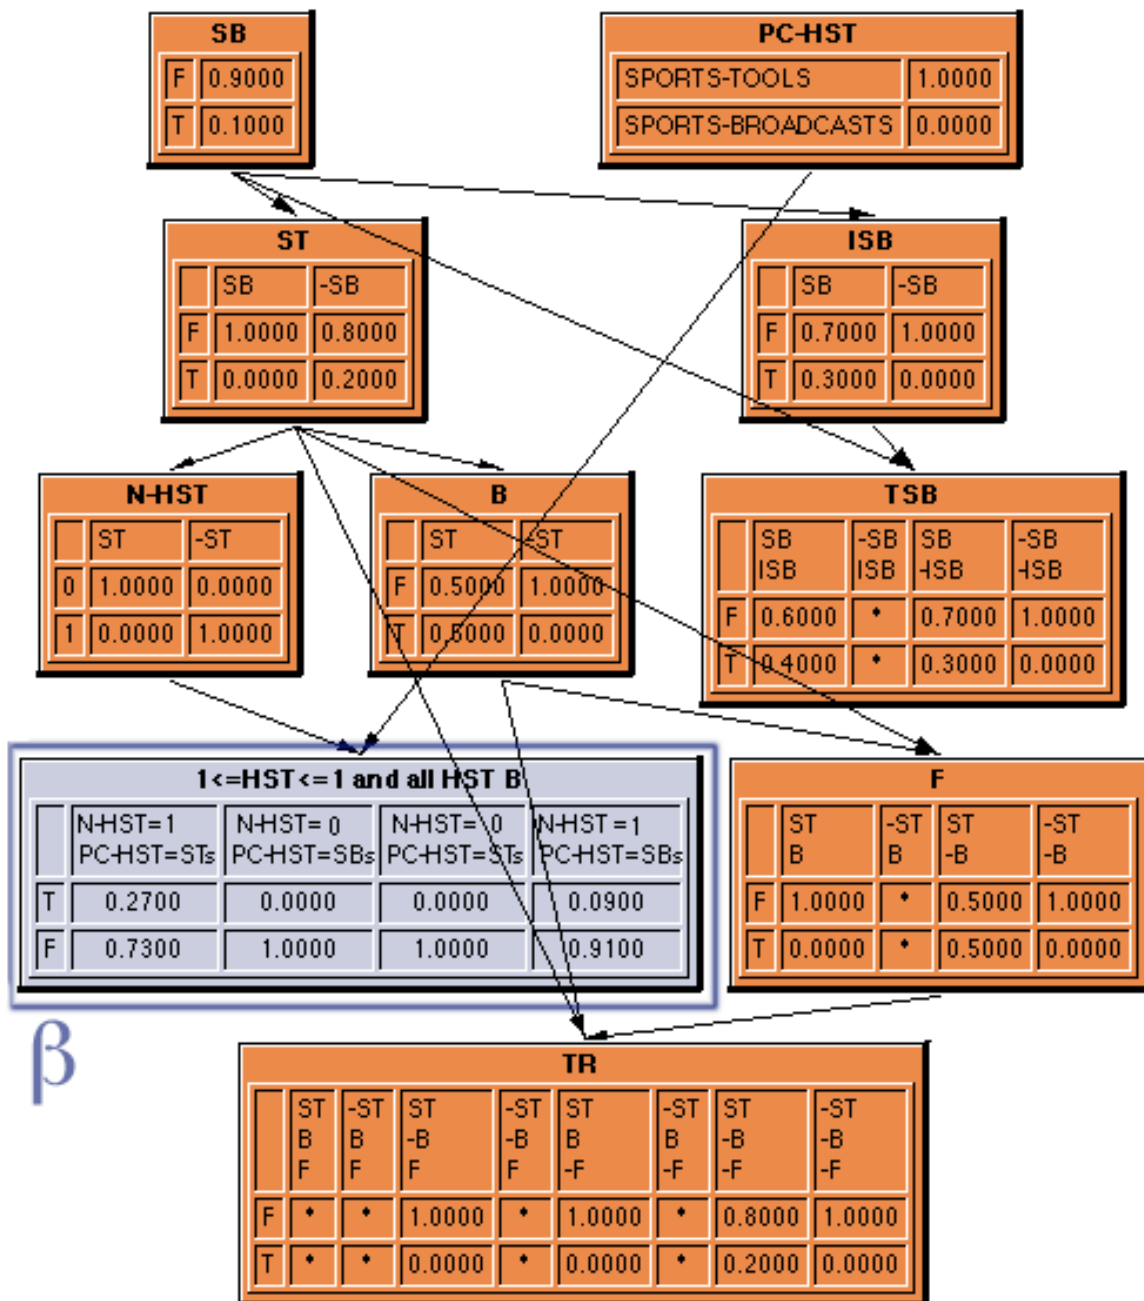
SB

| F | 0.9000 |
|---|---|
| T | 0.1000 |

PC-HST

| SPORTS-TOOLS | 1.0000 |
|---|---|
| SPORTS-BROADCASTS | 0.0000 |

ST

| | SB | -SB |
|---|---|---|
| F | 1.0000 | 0.8000 |
| T | 0.0000 | 0.2000 |

ISB

| | SB | -SB |
|---|---|---|
| F | 0.7000 | 1.0000 |
| T | 0.3000 | 0.0000 |

N-HST

| | ST | -ST |
|---|---|---|
| 0 | 1.0000 | 0.0000 |
| 1 | 0.0000 | 1.0000 |

B

| | ST | -ST |
|---|---|---|
| F | 0.5000 | 1.0000 |
| T | 0.5000 | 0.0000 |

TSB

| | SB ISB | -SB ISB | SB -ISB | -SB -ISB |
|---|---|---|---|---|
| F | 0.6000 | • | 0.7000 | 1.0000 |
| T | 0.4000 | • | 0.3000 | 0.0000 |

1<=HST<=1 and all HST B

| | N-HST=1 PC-HST=STs | N-HST=0 PC-HST=SBs | N-HST=0 PC-HST=STs | N-HST=1 PC-HST=SBs |
|---|---|---|---|---|
| T | 0.2700 | 0.0000 | 0.0000 | 0.0900 |
| F | 0.7300 | 1.0000 | 1.0000 | 0.9100 |

F

| | ST B | -ST B | ST -B | -ST -B |
|---|---|---|---|---|
| F | 1.0000 | • | 0.5000 | 1.0000 |
| T | 0.0000 | • | 0.5000 | 0.0000 |

β

TR

| | ST B F | -ST B F | ST -B F | -ST -B F | ST B -F | -ST B -F | ST -B -F | -ST -B -F |
|---|---|---|---|---|---|---|---|---|
| F | • | • | 1.0000 | • | 1.0000 | • | 0.8000 | 1.0000 |
| T | • | • | 0.0000 | • | 0.0000 | • | 0.2000 | 0.0000 |